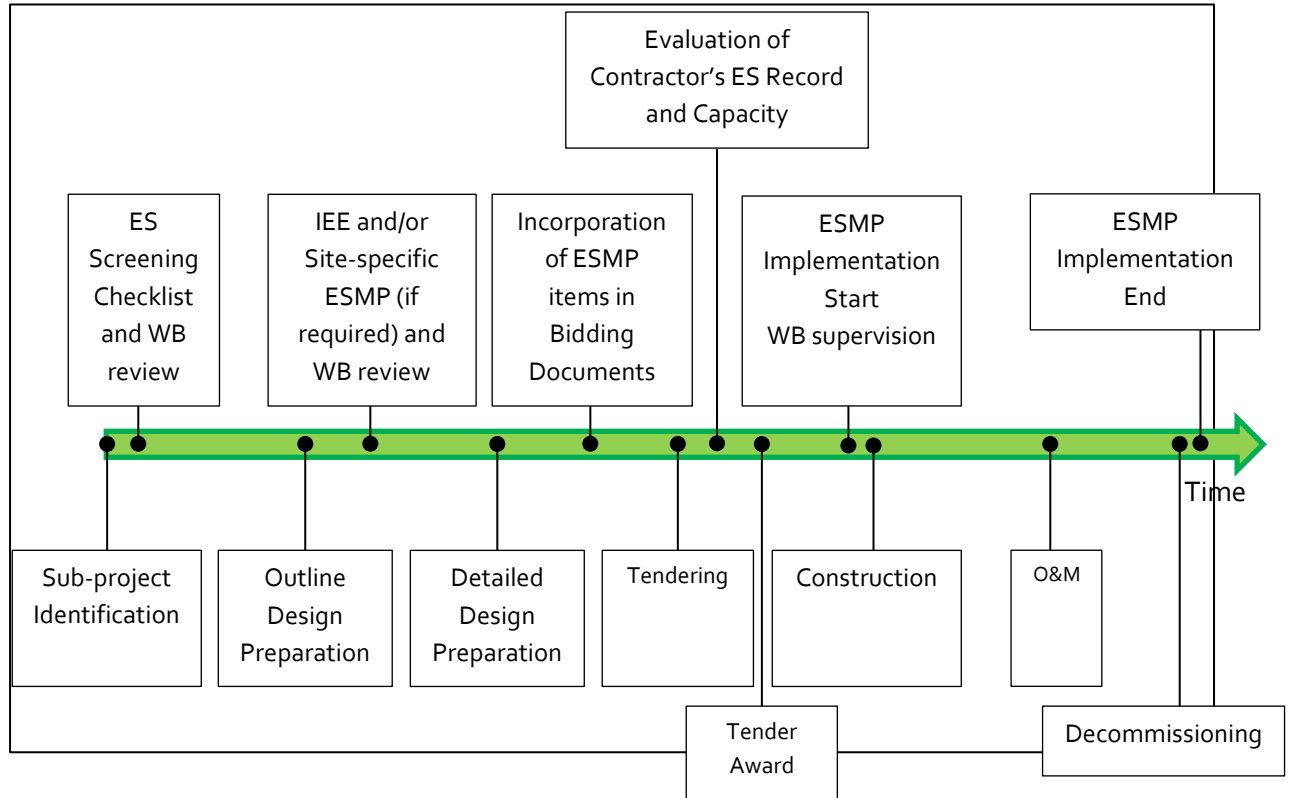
Evaluation of Contractor's ES Record and Capacity

ES Screening Checklist and WB review

IEE and/or Site-specific ESMP (if required) and WB review

Incorporation of ESMP items in Bidding Documents

ESMP Implementation Start WB supervision

ESMP Implementation End

Time

Sub-project Identification

Outline Design Preparation

Detailed Design Preparation

Tendering

Construction

O&M

Tender Award

Decommissioning